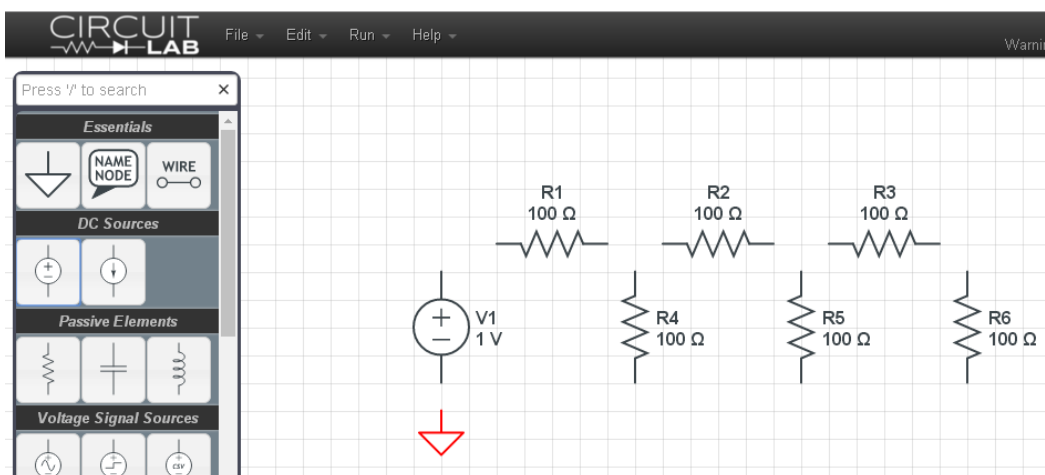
CIRCUIT LAB

File Edit Run Help

Warni

Press '/' to search ×

Essentials

NAME NODE

WIRE

DC Sources

Passive Elements

Voltage Signal Sources

CSV

R1
100 Ω

R2
100 Ω

R3
100 Ω

V1
1 V

R4
100 Ω

R5
100 Ω

R6
100 Ω